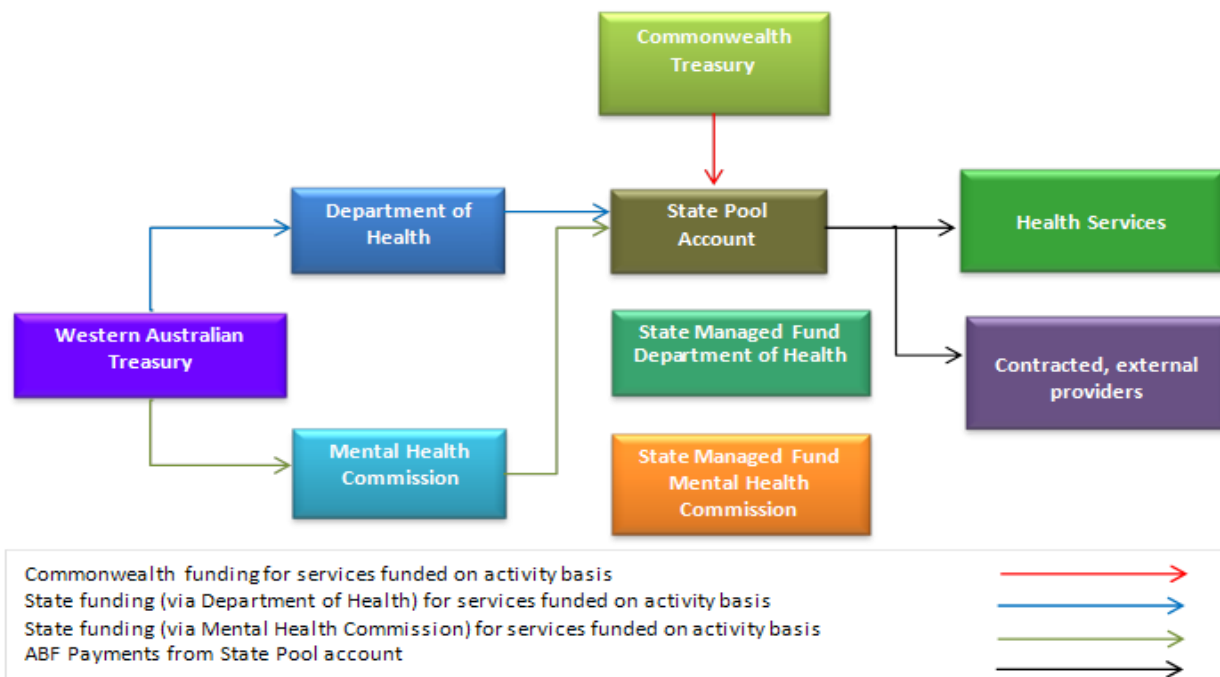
Commonwealth Treasury

Department of Health

State Pool Account

Health Services

Western Australian Treasury

State Managed Fund Department of Health

Contracted, external providers

Mental Health Commission

State Managed Fund Mental Health Commission

Commonwealth funding for services funded on activity basis
State funding (via Department of Health) for services funded on activity basis
State funding (via Mental Health Commission) for services funded on activity basis
ABF Payments from State Pool account